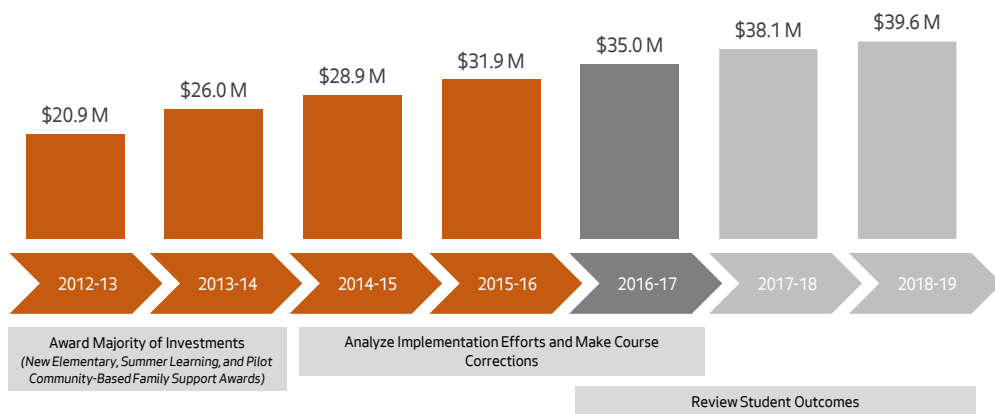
$20.9 M

$26.0 M

$28.9 M

$31.9 M

$35.0 M

$38.1 M

$39.6 M

2012-13

2013-14

2014-15

2015-16

2016-17

2017-18

2018-19

Award Majority of Investments
*(New Elementary, Summer Learning, and Pilot Community-Based Family Support Awards)*

Analyze Implementation Efforts and Make Course Corrections

Review Student Outcomes